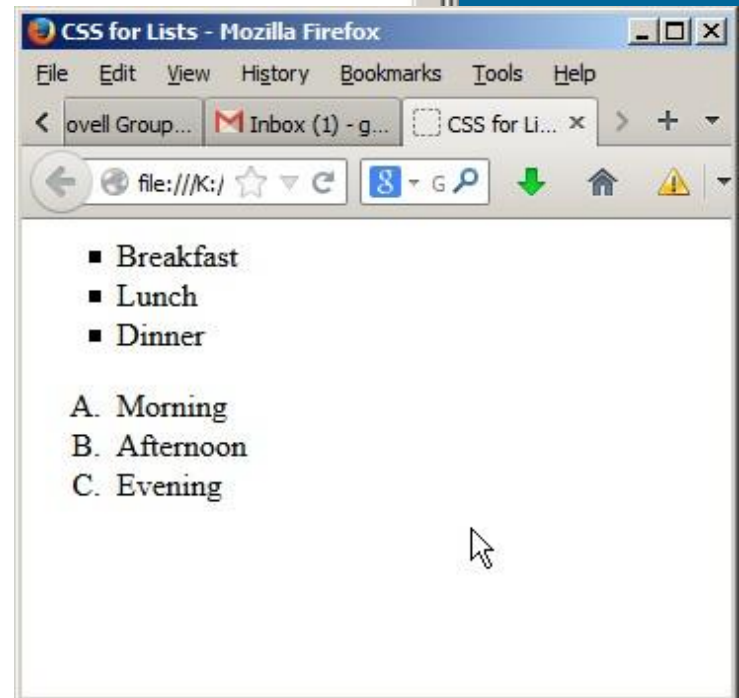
CSS for Lists - Mozilla Firefox

File Edit View History Bookmarks Tools Help

ovell Group... Inbox (1) - g... CSS for Li... ×

file:///K:/

G

- Breakfast
- Lunch
- Dinner

A. Morning
B. Afternoon
C. Evening